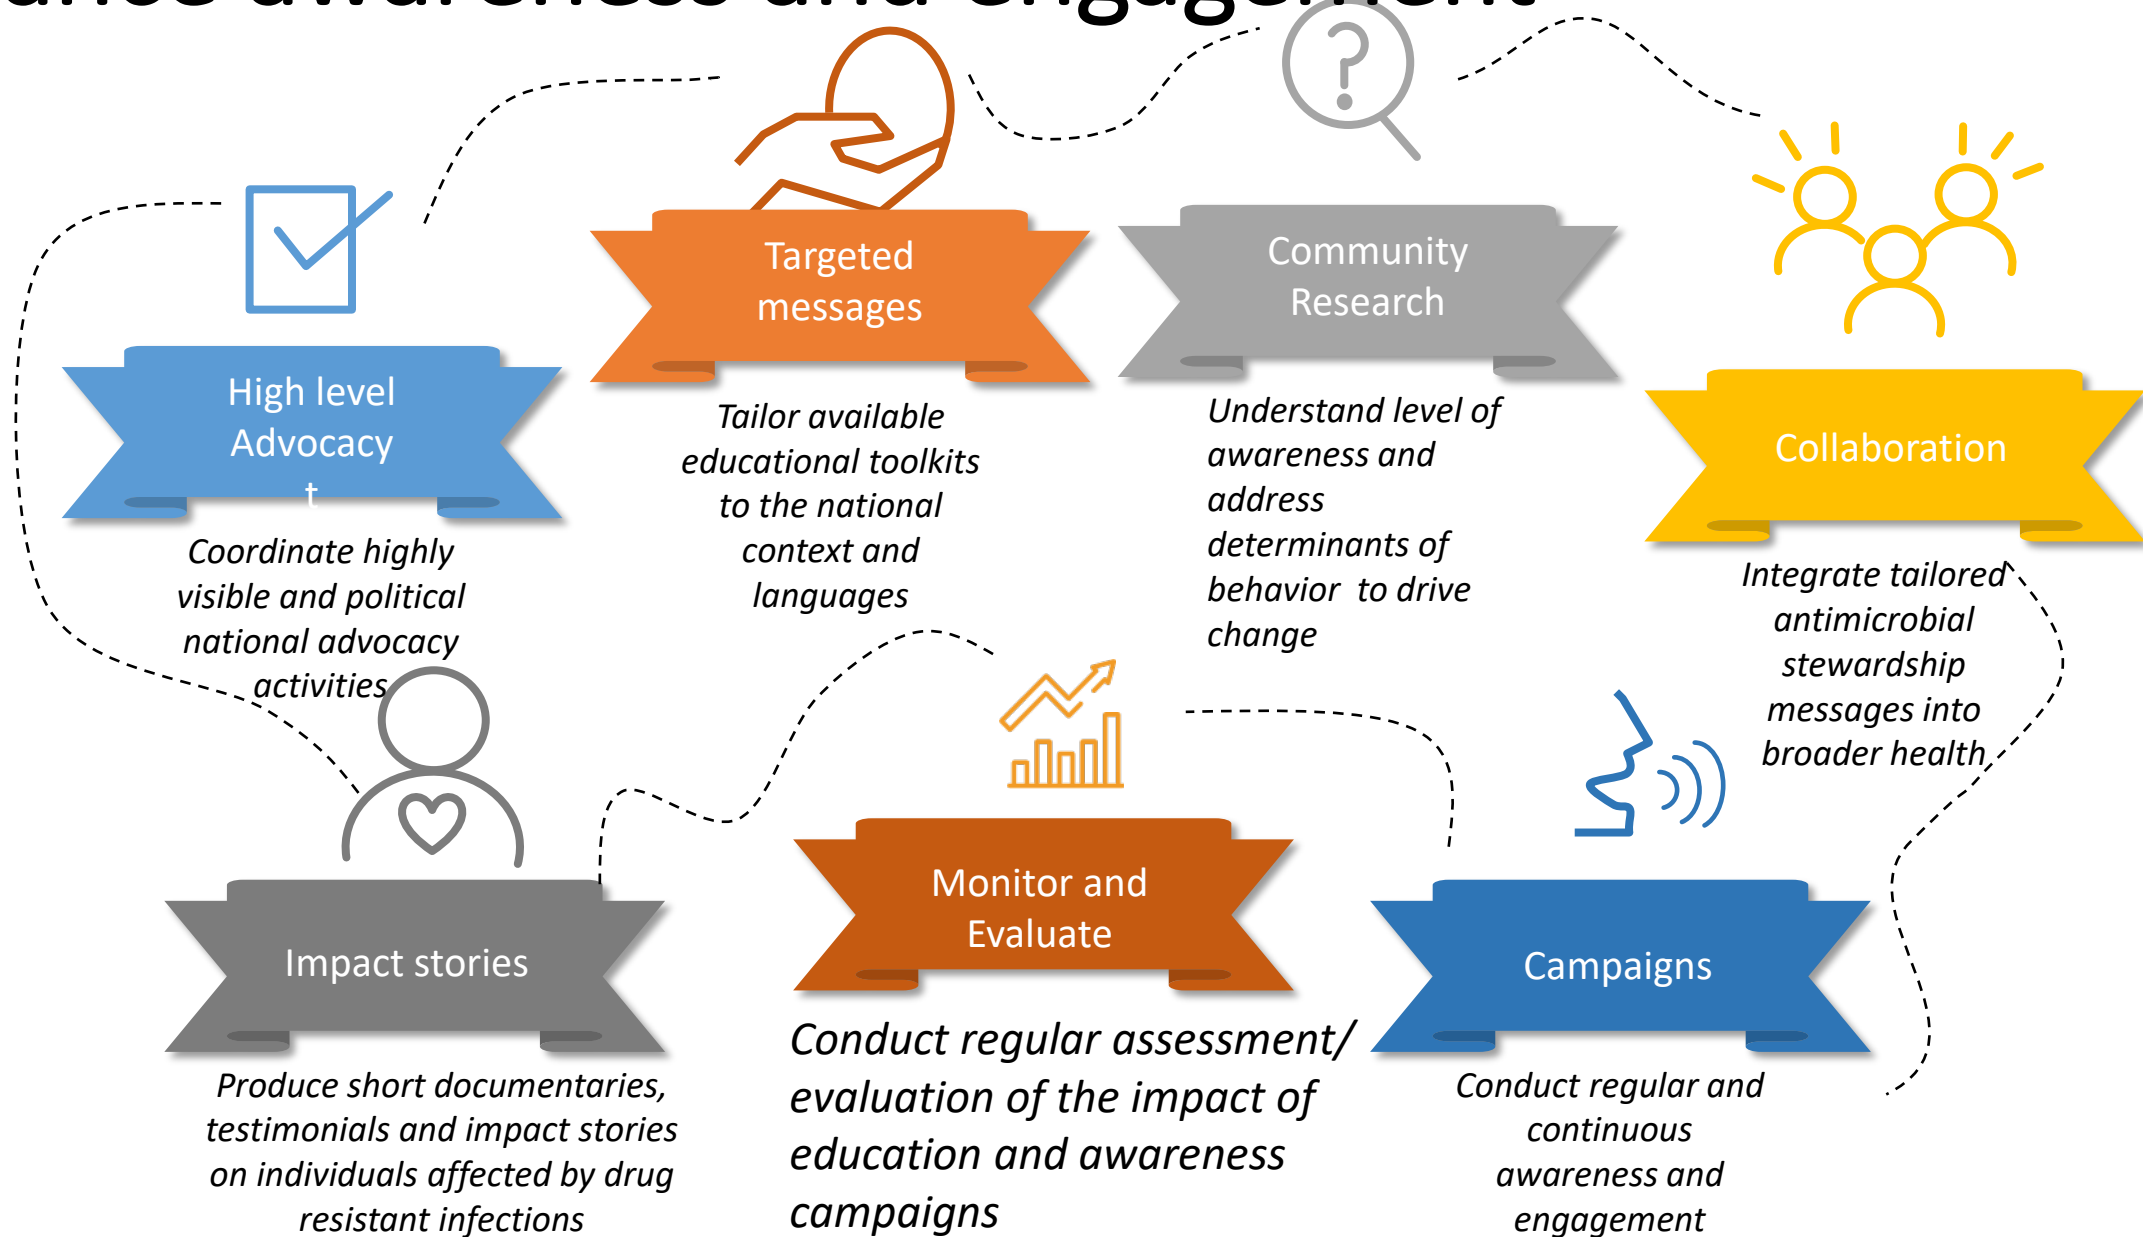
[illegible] awareness and engagement

High level Advocacy t

Coordinate highly visible and political national advocacy activities

Targeted messages

Tailor available educational toolkits to the national context and languages

Community Research

Understand level of awareness and address determinants of behavior to drive change

Collaboration

Integrate tailored antimicrobial stewardship messages into broader health

Impact stories

Produce short documentaries, testimonials and impact stories on individuals affected by drug resistant infections

Monitor and Evaluate

Conduct regular assessment/ evaluation of the impact of education and awareness campaigns

Campaigns

Conduct regular and continuous awareness and engagement